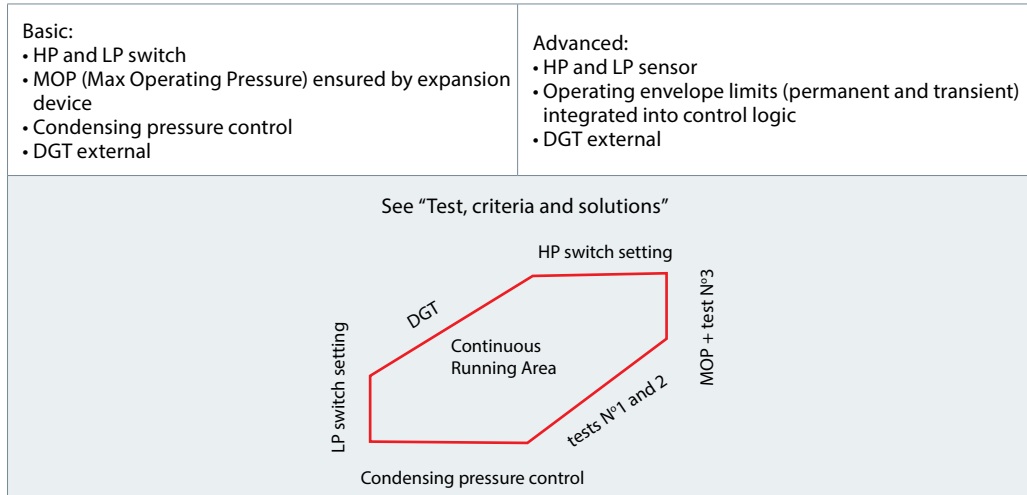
| Basic:<br>• HP and LP switch<br>• MOP (Max Operating Pressure) ensured by expansion device<br>• Condensing pressure control<br>• DGT external | Advanced:<br>• HP and LP sensor<br>• Operating envelope limits (permanent and transient) integrated into control logic<br>• DGT external |
|---|---|

See "Test, criteria and solutions"

HP switch setting

DGT

MOP + test N°3

LP switch setting

Continuous Running Area

tests N°1 and 2

Condensing pressure control